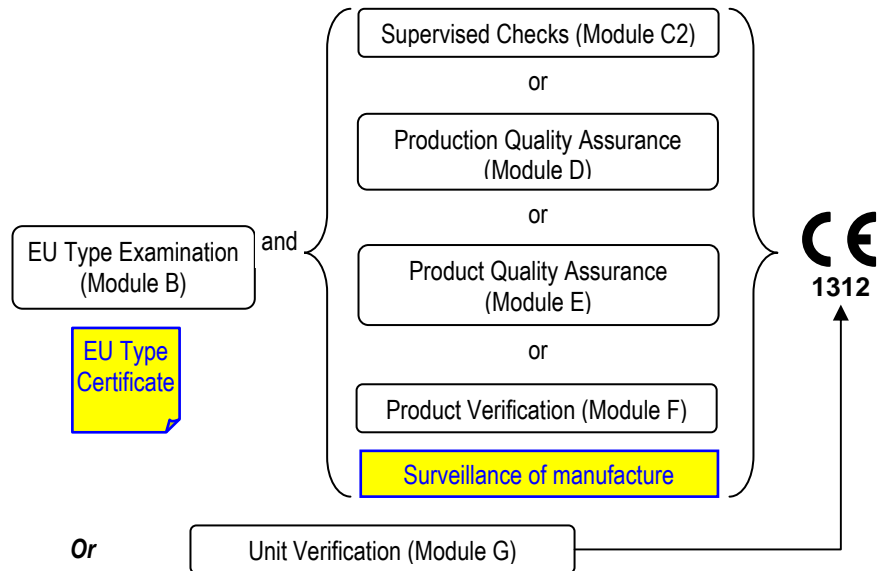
EU Type Examination (Module B)

EU Type Certificate

and

Supervised Checks (Module C2)

or

Production Quality Assurance (Module D)

or

Product Quality Assurance (Module E)

or

Product Verification (Module F)

Surveillance of manufacture

CE 1312

Or

Unit Verification (Module G)